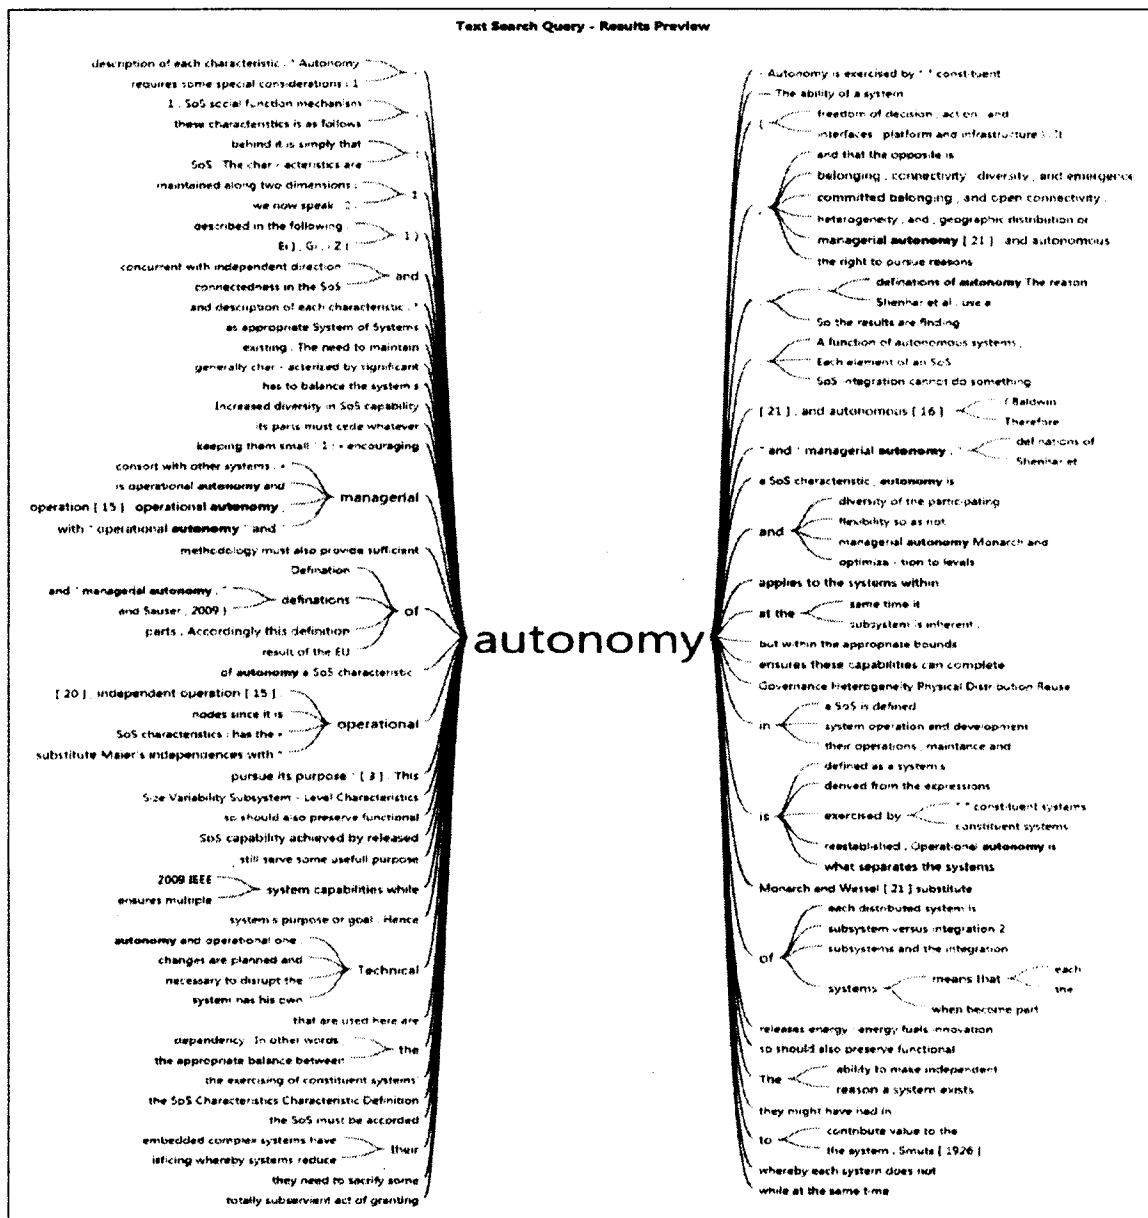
Text Search Query - Results Preview

description of each characteristic . " Autonomy
requires some special considerations : 1
1 . SoS social function mechanisms
these characteristics is as follows
behind it is simply that
SoS . The char - acteristics are
maintained along two dimensions ;
we now speak . 2
described in the following
E ) , G , , Z )
concurrent with independent direction
connectedness in the SoS
and
and description of each characteristic . "
as appropriate System of Systems
existing . The need to maintain
generally char - acterized by significant
has to balance the system s
Increased diversity in SoS capability
its parts must cede whatever
keeping them small ' 1 - encouraging
consort with other systems . "
is operational autonomy and
operation [ 15 ] . operational autonomy ,
with " operational autonomy " and
managerial
methodology must also provide sufficient
Defination
and " managerial autonomy , "
and Sauser , 2009 )
definations
parts . Accordingly this definition
result of the EU
of
of autonomy a SoS characteristic
[ 20 ] . independent operation [ 15 ]
nodes since it is
SoS characteristics : has the "
substitute Maier's independences with "
operational
pursue its purpose " [ 3 ] . This
Size Variability Subsystem - Level Characteristics
so should also preserve functional
SoS capability achieved by released
, still serve some usefull purpose
2009 IEEE
ensures multiple
system capabilities while
system s purpose or goal . Hence
autonomy and operational one
changes are planned and
necessary to disrupt the
system has his own
Technical
that are used here are
dependency . In other words
the appropriate balance between
the
the exercising of constituent systems
the SoS Characteristics Characteristic Definition
the SoS must be accorded
embedded complex systems have
isficing whereby systems reduce
their
they need to sacrify some
totally subservient act of granting

autonomy

Autonomy is exercised by " " constituent
The ability of a system
(
freedom of decision , action , and
interfaces , platform and infrastructure ) . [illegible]
and that the opposite is
belonging , connectivity , diversity , and emergence
committed belonging , and open connectivity ,
heterogeneity , and , geographic distribution or
managerial autonomy [ 21 ] , and autonomous
the right to pursue reasons
definations of autonomy The reason
Shenhar et al . use a
So the results are finding
A function of autonomous systems ,
Each element of an SoS
SoS integration cannot do something
[ 21 ] , and autonomous [ 16 ]
( Baldwin
Therefore
" and " managerial autonomy , "
definations of
Shenhar et
a SoS characteristic , autonomy is
and
diversity of the participating
flexibility so as not
managerial autonomy Monarch and
optimiza - tion to levels
applies to the systems within
at the
same time it
subsystem is inherent
but within the appropriate bounds
ensures these capabilities can complete
Governance Heterogeneity Physical Distribution Reuse
in
a SoS is defined
system operation and development
their operations , maintance and
is
defined as a systems
derived from the expressions
exercised by
" " constituent systems
constituent systems
reestablished , Operational autonomy is
what separates the systems
Monarch and Wessel [ 21 ] substitute
of
each distributed system is
subsystem versus integration 2
subsystems and the integration
systems
means that
each
the
when become part
releases energy , energy fuels innovation
so should also preserve functional
The
ability to make independent
reason a system exists
they might have had in
to
contribute value to the
the system , Smuts [ 1926 ]
whereby each system does not
while at the same time